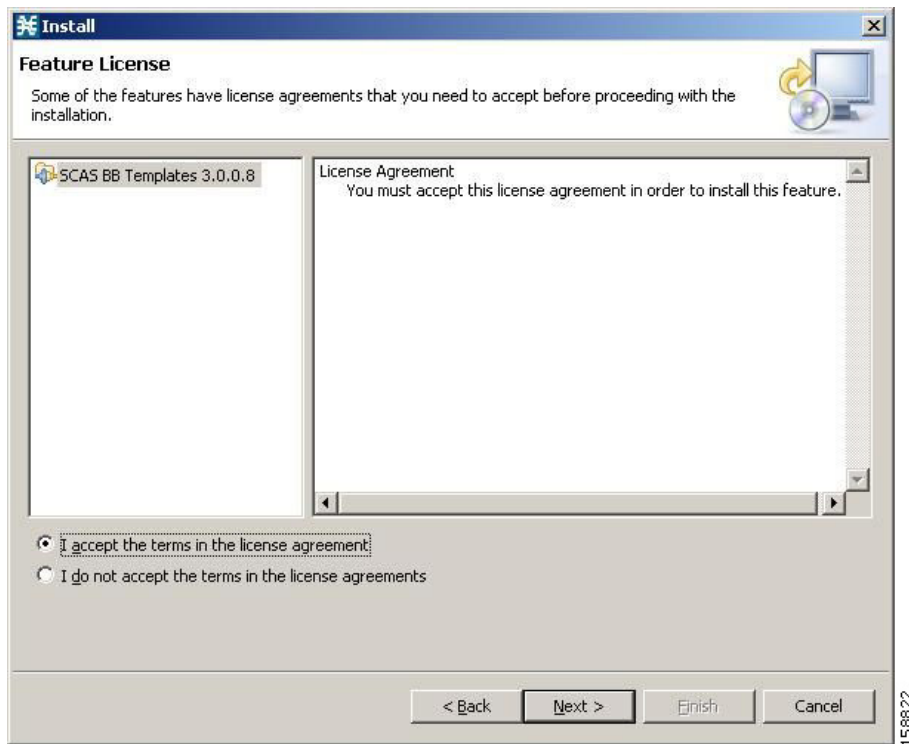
Install

Feature License

Some of the features have license agreements that you need to accept before proceeding with the installation.

SCAS BB Templates 3.0.0.8

License Agreement
You must accept this license agreement in order to install this feature.

I accept the terms in the license agreement

I do not accept the terms in the license agreements

< Back | Next > | Finish | Cancel

158822